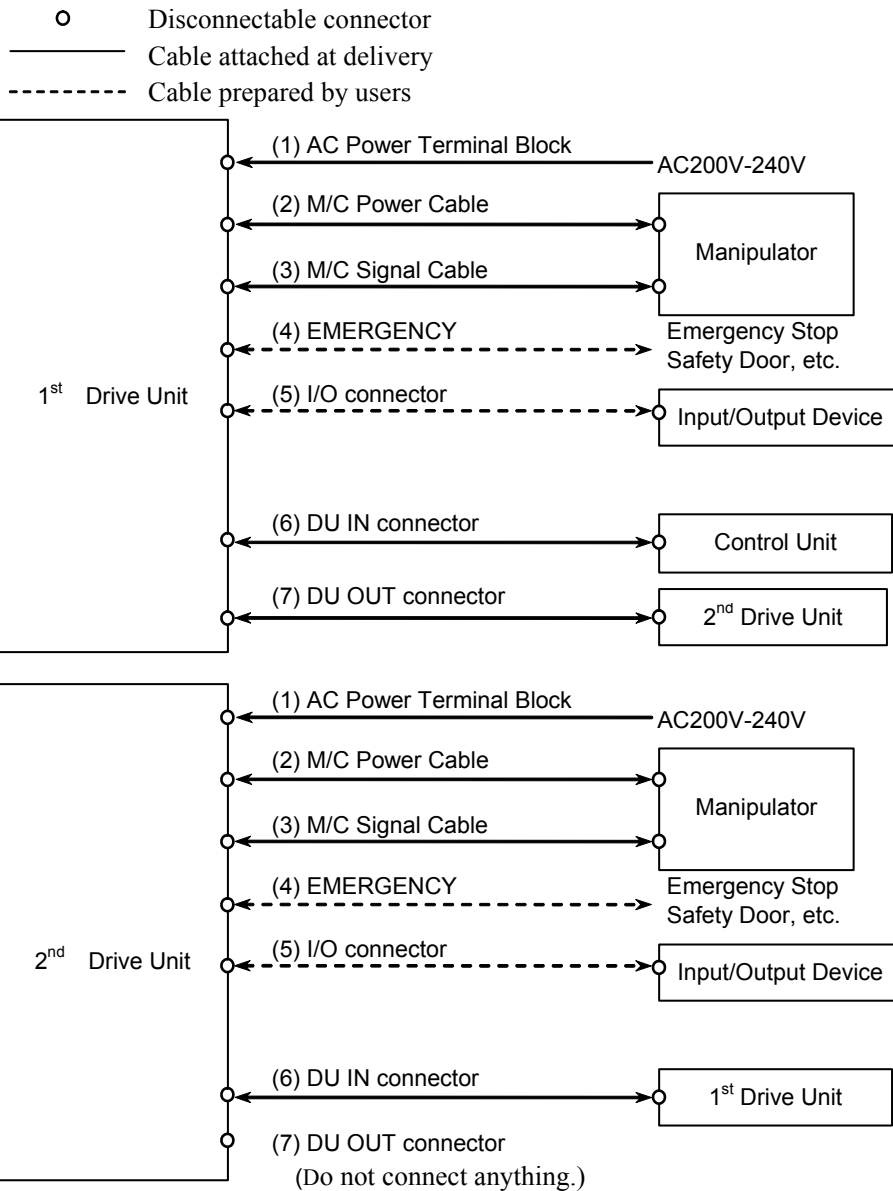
Disconnectable connector
Cable attached at delivery
Cable prepared by users

1st Drive Unit

(1) AC Power Terminal Block
AC200V-240V
(2) M/C Power Cable
Manipulator
(3) M/C Signal Cable
(4) EMERGENCY
Emergency Stop Safety Door, etc.
(5) I/O connector
Input/Output Device
(6) DU IN connector
Control Unit
(7) DU OUT connector
2nd Drive Unit

2nd Drive Unit

(1) AC Power Terminal Block
AC200V-240V
(2) M/C Power Cable
Manipulator
(3) M/C Signal Cable
(4) EMERGENCY
Emergency Stop Safety Door, etc.
(5) I/O connector
Input/Output Device
(6) DU IN connector
1st Drive Unit
(7) DU OUT connector
(Do not connect anything.)